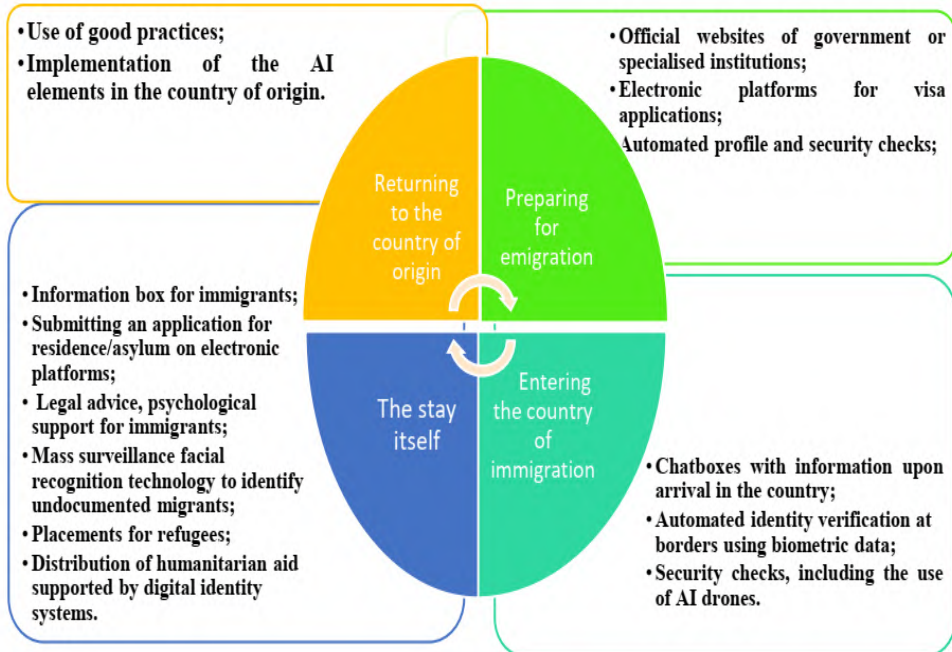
• Use of good practices;
• Implementation of the AI elements in the country of origin.

• Official websites of government or specialised institutions;
• Electronic platforms for visa applications;
Automated profile and security checks;

Returning to the country of origin

Preparing for emigration

The stay itself

Entering the country of immigration

• Information box for immigrants;
• Submitting an application for residence/asylum on electronic platforms;
• Legal advice, psychological support for immigrants;
• Mass surveillance facial recognition technology to identify undocumented migrants;
• Placements for refugees;
• Distribution of humanitarian aid supported by digital identity systems.

• Chatboxes with information upon arrival in the country;
• Automated identity verification at borders using biometric data;
• Security checks, including the use of AI drones.